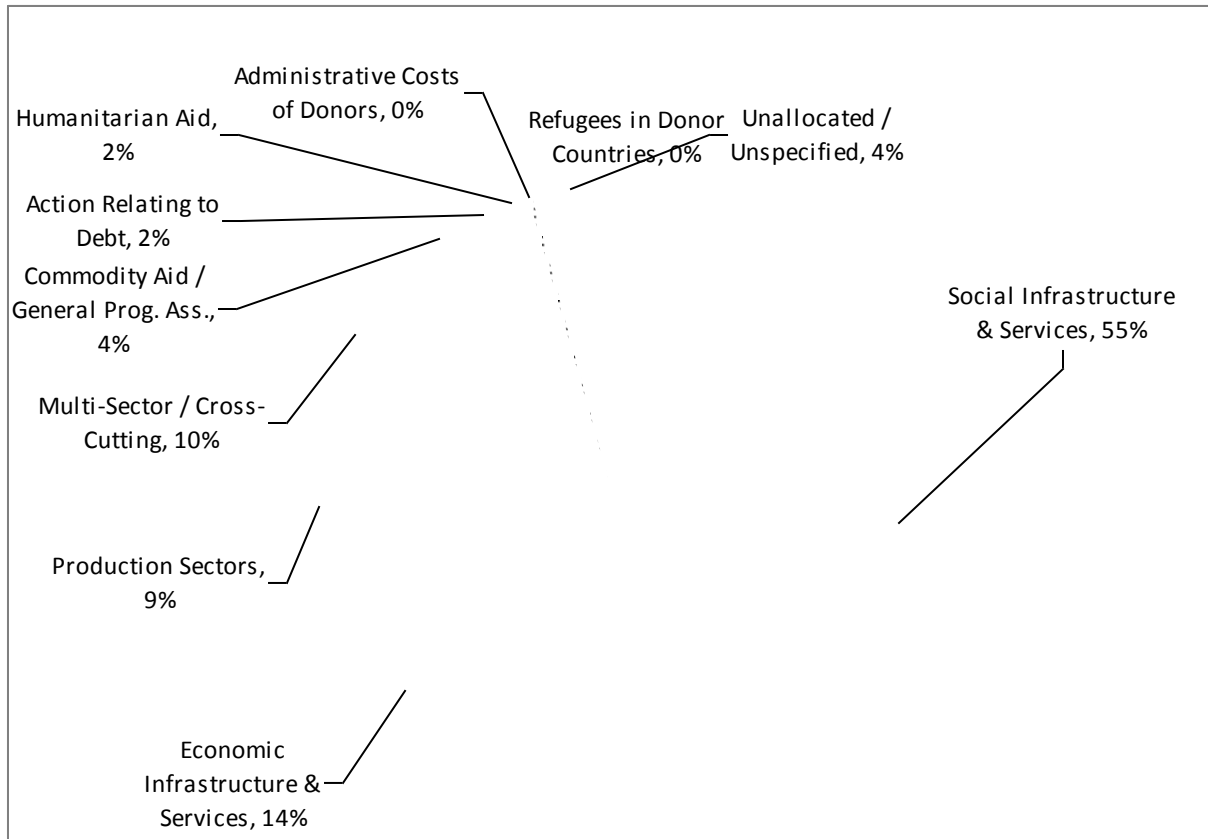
Administrative Costs of Donors, 0%

Humanitarian Aid, 2%

Refugees in Donor Countries, 0%

Unallocated / Unspecified, 4%

Action Relating to Debt, 2%

Commodity Aid / General Prog. Ass., 4%

Social Infrastructure & Services, 55%

Multi-Sector / Cross-Cutting, 10%

Production Sectors, 9%

Economic Infrastructure & Services, 14%